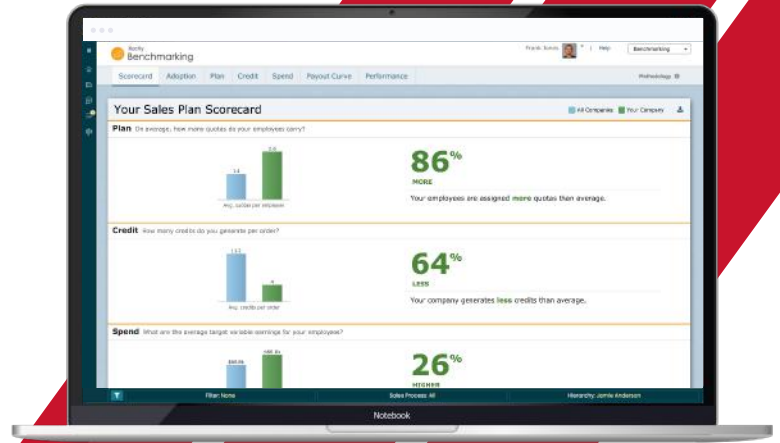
Xactly Benchmarking

Frank Jones | Help | Benchmarking

Scorecard Adoption Plan Credit Spend Payout Curve Performance

Methodology

Your Sales Plan Scorecard

All Companies Your Company

Plan On average, how many quotas do your employees carry?

1.4

2.6

Avg. quotas per employee

86%

MORE

Your employees are assigned more quotas than average.

Credit How many credits do you generate per order?

11.2

4

Avg. credits per order

64%

LESS

Your company generates less credits than average.

Spend What are the average target variable earnings for your employees?

$80.0k

$100.8k

26%

HIGHER

Filter: None

Sales Process: All

Hierarchy: Jamie Anderson

Notebook